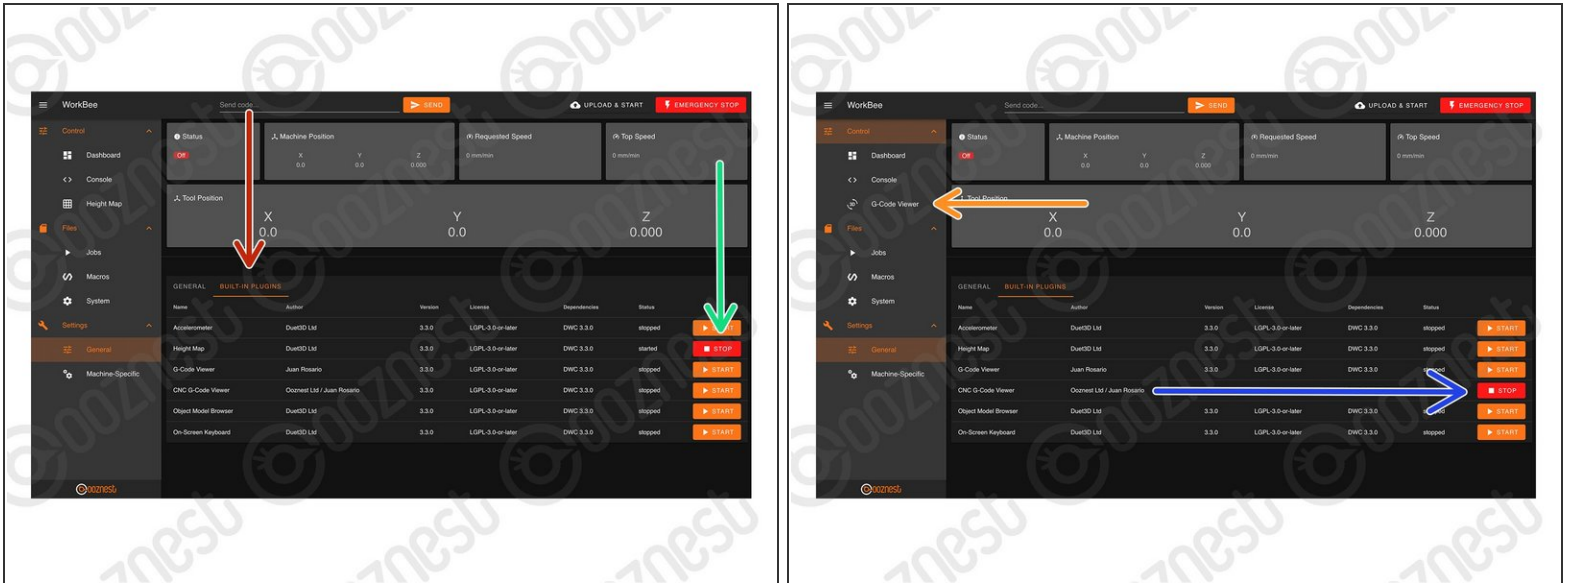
WorkBee
Send code...
SEND
UPLOAD & START
EMERGENCY STOP

Control
Dashboard
Console
Height Map
Files
Jobs
Macros
System
Settings
General
Machine-Specific

Status
Off
Machine Position
X 0.0
Y 0.0
Z 0.000
Requested Speed
0 mm/min
Top Speed
0 mm/min
Tool Position
X 0.0
Y 0.0
Z 0.000

GENERAL
BUILT-IN PLUGINS

| Name | Author | Version | License | Dependencies | Status | |
|---|---|---|---|---|---|---|
| Accelerometer | Duet3D Ltd | 3.3.0 | LGPL-3.0-or-later | DWC 3.3.0 | stopped | START |
| Height Map | Duet3D Ltd | 3.3.0 | LGPL-3.0-or-later | DWC 3.3.0 | started | STOP |
| G-Code Viewer | Juan Rosario | 3.3.0 | LGPL-3.0-or-later | DWC 3.3.0 | stopped | START |
| CNC G-Code Viewer | Ooznest Ltd / Juan Rosario | 3.3.0 | LGPL-3.0-or-later | DWC 3.3.0 | stopped | START |
| Object Model Browser | Duet3D Ltd | 3.3.0 | LGPL-3.0-or-later | DWC 3.3.0 | stopped | START |
| On-Screen Keyboard | Duet3D Ltd | 3.3.0 | LGPL-3.0-or-later | DWC 3.3.0 | stopped | START |

ooznest

WorkBee
Send code...
SEND
UPLOAD & START
EMERGENCY STOP

Control
Dashboard
Console
G-Code Viewer
Files
Jobs
Macros
System
Settings
General
Machine-Specific

Status
Off
Machine Position
X 0.0
Y 0.0
Z 0.000
Requested Speed
0 mm/min
Top Speed
0 mm/min
Tool Position
X 0.0
Y 0.0
Z 0.000

GENERAL
BUILT-IN PLUGINS

| Name | Author | Version | License | Dependencies | Status | |
|---|---|---|---|---|---|---|
| Accelerometer | Duet3D Ltd | 3.3.0 | LGPL-3.0-or-later | DWC 3.3.0 | stopped | START |
| Height Map | Duet3D Ltd | 3.3.0 | LGPL-3.0-or-later | DWC 3.3.0 | stopped | START |
| G-Code Viewer | Juan Rosario | 3.3.0 | LGPL-3.0-or-later | DWC 3.3.0 | stopped | START |
| CNC G-Code Viewer | Ooznest Ltd / Juan Rosario | | | | | STOP |
| Object Model Browser | Duet3D Ltd | 3.3.0 | LGPL-3.0-or-later | DWC 3.3.0 | stopped | START |
| On-Screen Keyboard | Duet3D Ltd | 3.3.0 | LGPL-3.0-or-later | DWC 3.3.0 | stopped | START |

ooznest